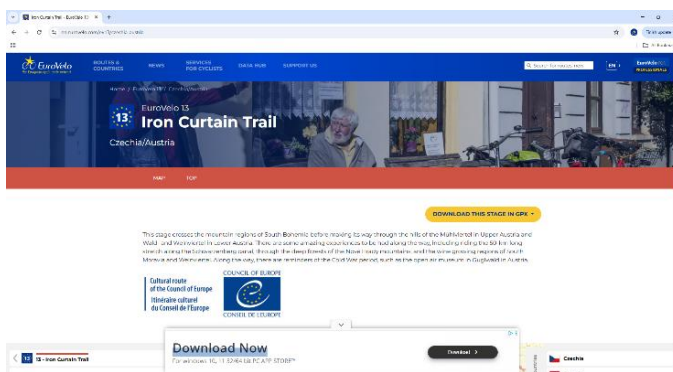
Iron Curtain Trail - EuroVelo 13 ×  +

en.eurovelo.com/ev13/czechia-austria

EuroVelo

ROUTES & COUNTRIES   NEWS   SERVICES FOR CYCLISTS   DATA HUB   SUPPORT US

Search for routes, new

EN

Home / EuroVelo 13 / Czechia/Austria

EuroVelo 13

13

Iron Curtain Trail

Czechia/Austria

MAP   TOP

DOWNLOAD THIS STAGE IN GPX

This stage crosses the mountain regions of South Bohemia before making its way through the hills of the Mühlviertel in Upper Austria and Wald- and Weinviertel in Lower Austria. There are some amazing experiences to be had along the way, including riding the 50 km long stretch along the Schwarzenberg canal, through the deep forests of the Nové Hrady mountains and the wine growing regions of South Moravia and Weinviertel. Along the way, there are reminders of the Cold War period, such as the open air museum in Gugleiten in Austria.

Cultural route of the Council of Europe
Itinéraire culturel du Conseil de l'Europe

COUNCIL OF EUROPE
CONSEIL DE L'EUROPE

13 - Iron Curtain Trail

Download Now

Download >

Czechia